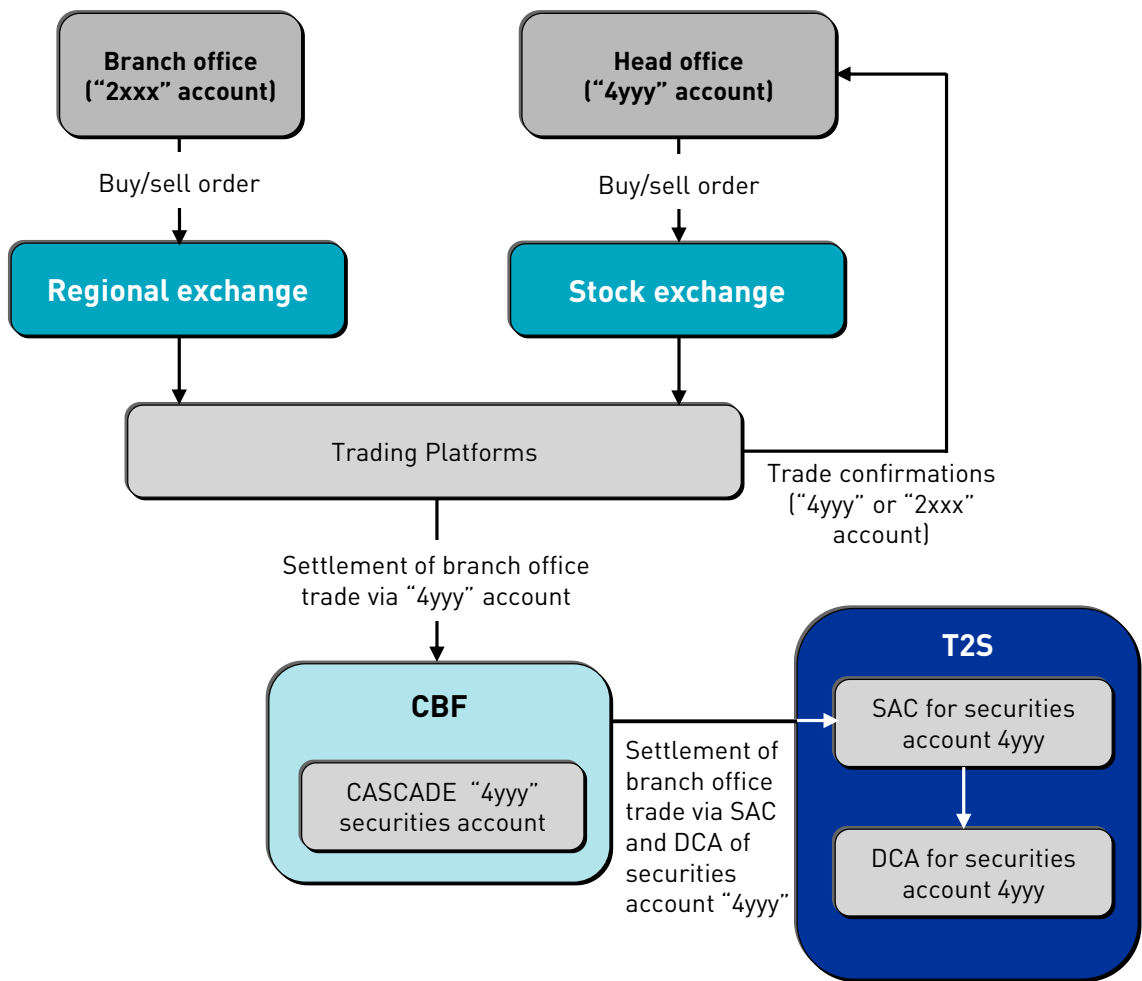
Branch office
("2xxx" account)

Head office
("4yyy" account)

Buy/sell order

Buy/sell order

Regional exchange

Stock exchange

Trading Platforms

Trade confirmations ("4yyy" or "2xxx" account)

Settlement of branch office trade via "4yyy" account

CBF

CASCADE "4yyy" securities account

Settlement of branch office trade via SAC and DCA of securities account "4yyy"

T2S

SAC for securities account 4yyy

DCA for securities account 4yyy